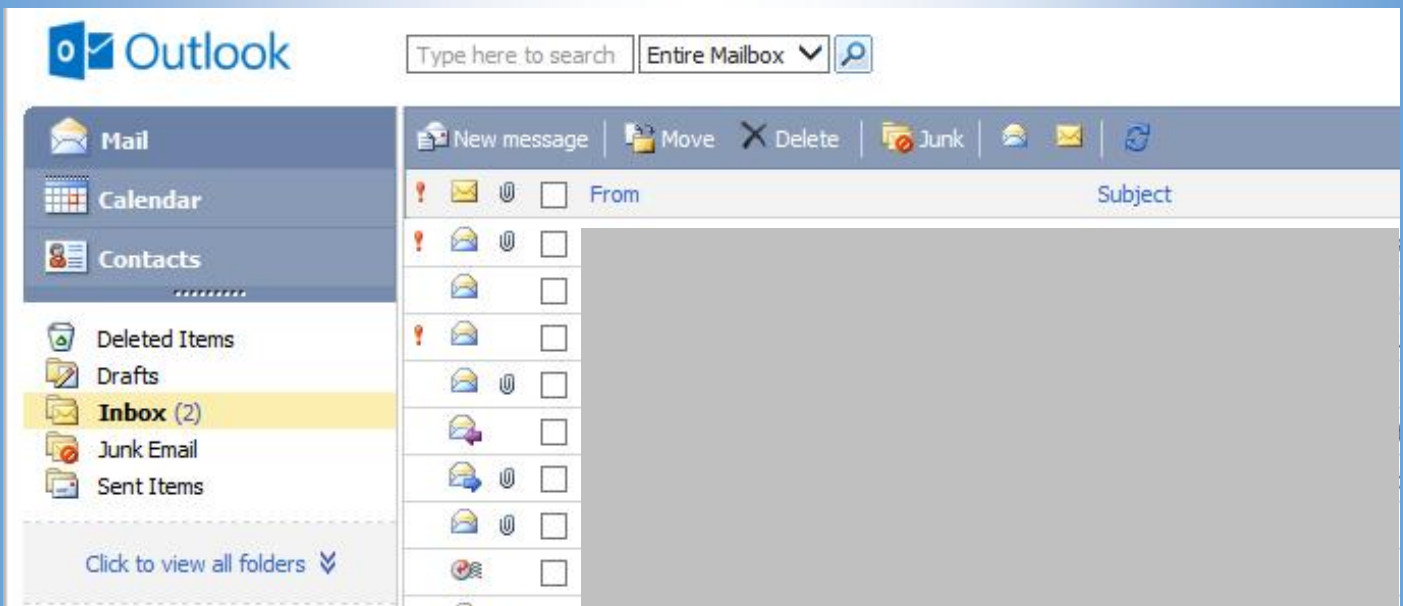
Outlook

Type here to search | Entire Mailbox

Mail
Calendar
Contacts

Deleted Items
Drafts
Inbox (2)
Junk Email
Sent Items

Click to view all folders

New message | Move | Delete | Junk

From | Subject